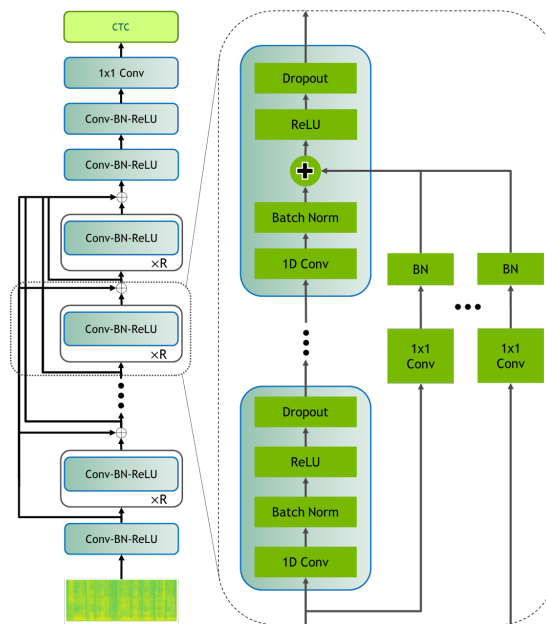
CTC

1x1 Conv

Conv-BN-ReLU

Conv-BN-ReLU

Conv-BN-ReLU
×R

Conv-BN-ReLU
×R

Conv-BN-ReLU
×R

Conv-BN-ReLU

Dropout

ReLU

Batch Norm

1D Conv

BN

BN

1x1 Conv

1x1 Conv

Dropout

ReLU

Batch Norm

1D Conv